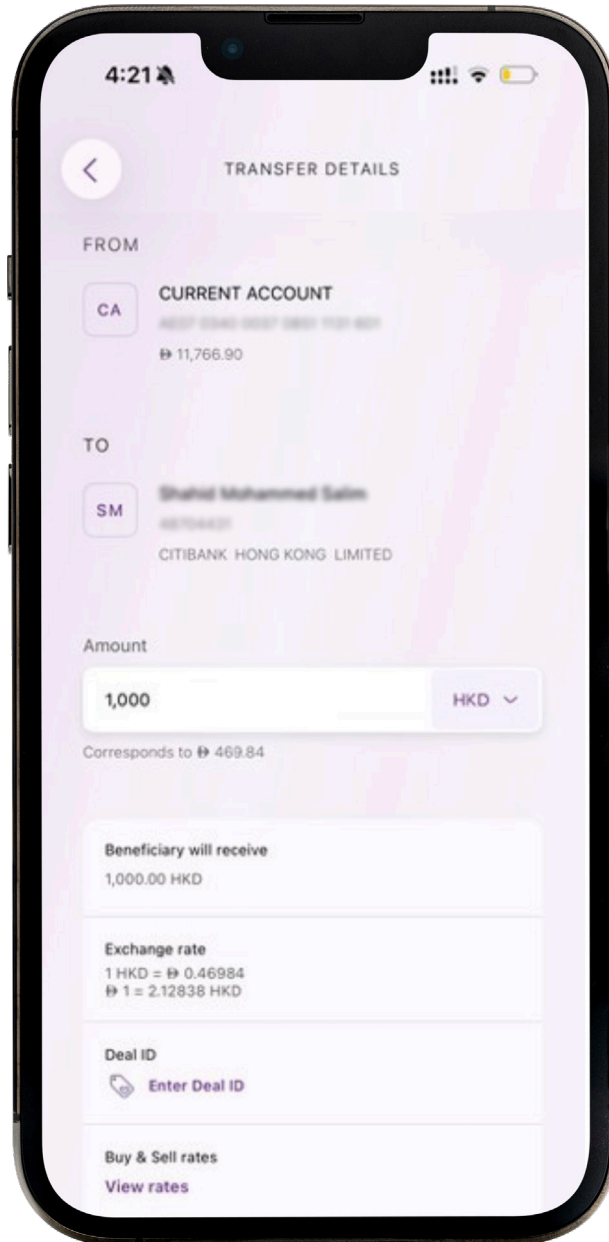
4:21

TRANSFER DETAILS

FROM

CA

CURRENT ACCOUNT

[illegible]

ᴅ 11,766.90

TO

SM

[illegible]

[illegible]

CITIBANK HONG KONG LIMITED

Amount

1,000

HKD

Corresponds to ᴅ 469.84

Beneficiary will receive

1,000.00 HKD

Exchange rate

1 HKD = ᴅ 0.46984

ᴅ 1 = 2.12838 HKD

Deal ID

Enter Deal ID

Buy & Sell rates

View rates